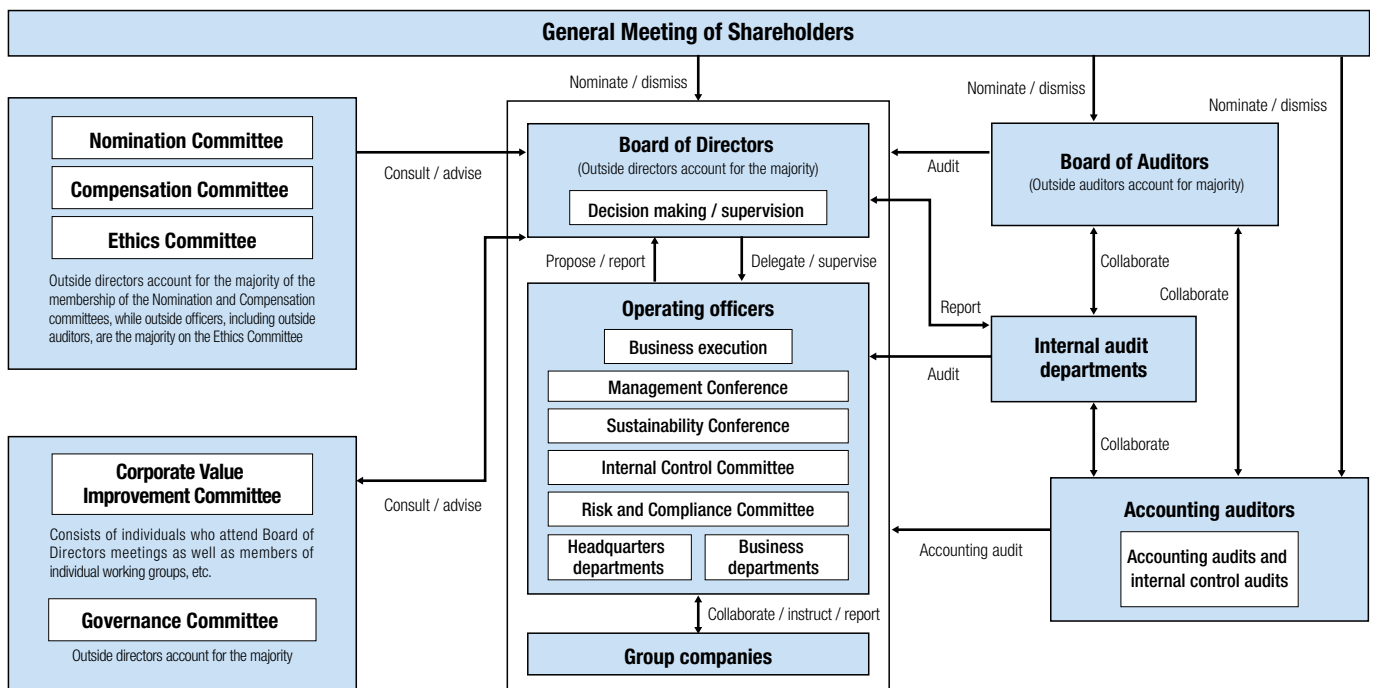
General Meeting of Shareholders

Nominate / dismiss

Nominate / dismiss

Nominate / dismiss

Nomination Committee

Compensation Committee

Ethics Committee

Outside directors account for the majority of the membership of the Nomination and Compensation committees, while outside officers, including outside auditors, are the majority on the Ethics Committee

Consult / advise

Board of Directors
(Outside directors account for the majority)

Decision making / supervision

Audit

Board of Auditors
(Outside auditors account for majority)

Propose / report

Delegate / supervise

Collaborate

Collaborate

Report

Operating officers

Business execution

Management Conference

Sustainability Conference

Internal Control Committee

Risk and Compliance Committee

Headquarters departments

Business departments

Audit

Internal audit departments

Collaborate

Corporate Value Improvement Committee

Consists of individuals who attend Board of Directors meetings as well as members of individual working groups, etc.

Consult / advise

Governance Committee

Outside directors account for the majority

Accounting audit

Accounting auditors

Accounting audits and internal control audits

Collaborate / instruct / report

Group companies